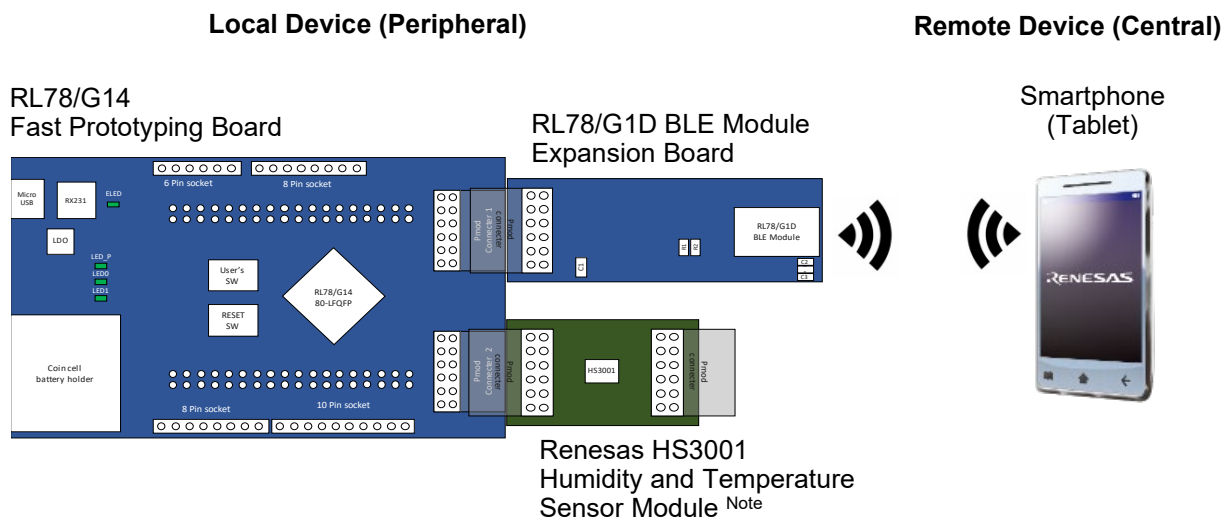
Local Device (Peripheral)

Remote Device (Central)

RL78/G14
Fast Prototyping Board

RL78/G1D BLE Module
Expansion Board

Smartphone
(Tablet)

6 Pin socket

8 Pin socket

Micro USB

RX231

ELED

LDO

LED_P

LED0

LED1

User's SW

RESET SW

RL78/G14
80-LFQFP

Pmod Connecter 1

Pmod connecter

RL78/G1D
BLE Module

C1

C2

C3

Coin cell
battery holder

8 Pin socket

10 Pin socket

Pmod Connecter 2

Pmod connecter

HS3001

connecter

Pmod

RENESAS

Renesas HS3001
Humidity and Temperature
Sensor Module Note